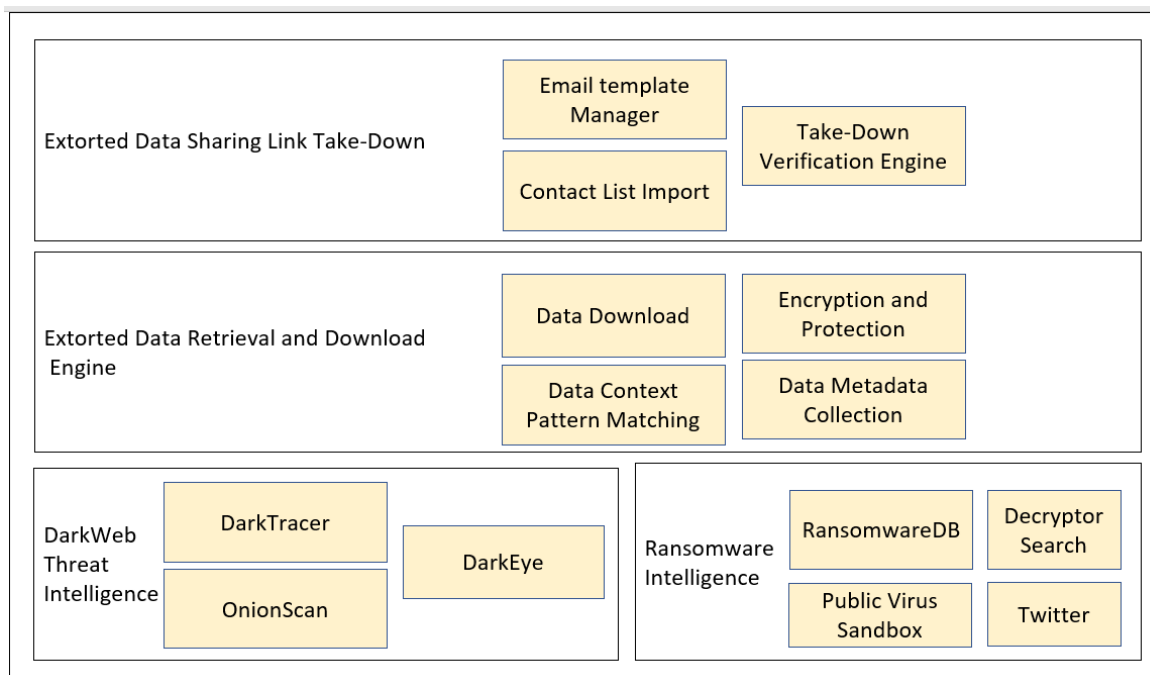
Extorted Data Sharing Link Take-Down

Email template Manager

Contact List Import

Take-Down Verification Engine

Extorted Data Retrieval and Download Engine

Data Download

Data Context Pattern Matching

Encryption and Protection

Data Metadata Collection

DarkWeb Threat Intelligence

DarkTracer

OnionScan

DarkEye

Ransomware Intelligence

RansomwareDB

Public Virus Sandbox

Decryptor Search

Twitter